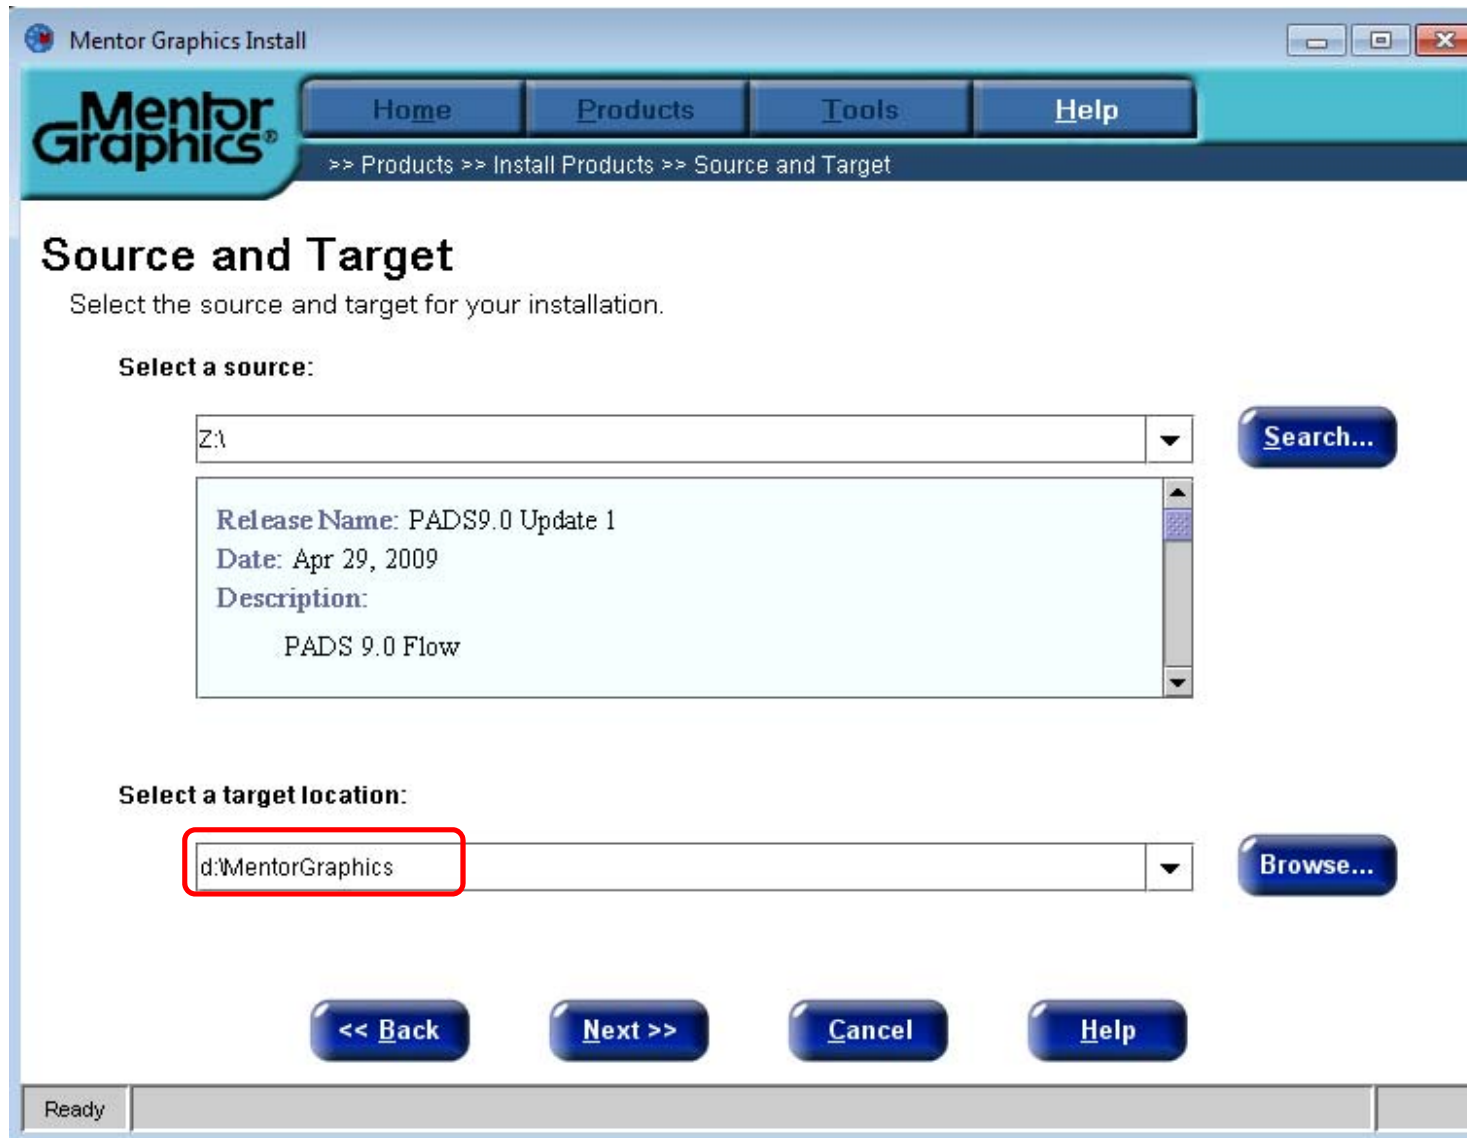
Mentor Graphics Install

Mentor Graphics®

Home Products Tools Help

>> Products >> Install Products >> Source and Target

Source and Target

Select the source and target for your installation.

Select a source:

Z:\

Search...

Release Name: PADS9.0 Update 1
Date: Apr 29, 2009
Description:
PADS 9.0 Flow

Select a target location:

d:\MentorGraphics

Browse...

<< Back Next >> Cancel Help

Ready